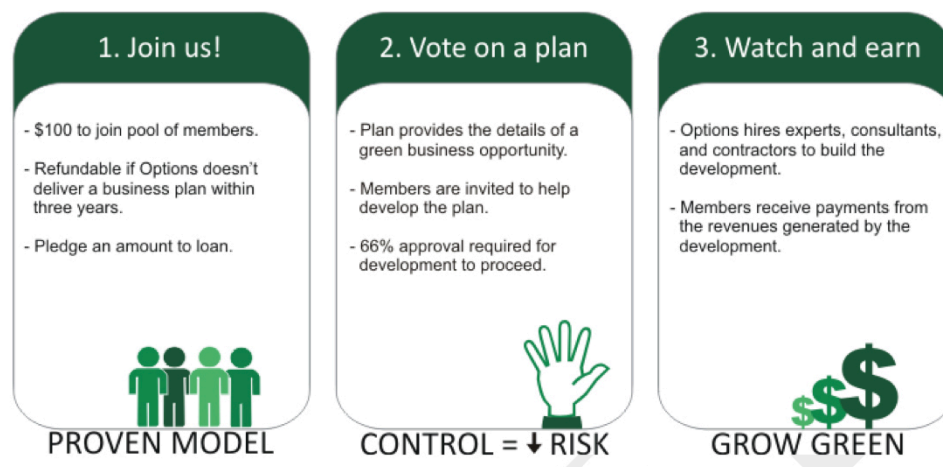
1. Join us!

- $100 to join pool of members.

- Refundable if Options doesn't deliver a business plan within three years.

- Pledge an amount to loan.

PROVEN MODEL

2. Vote on a plan

- Plan provides the details of a green business opportunity.

- Members are invited to help develop the plan.

- 66% approval required for development to proceed.

CONTROL = ↓ RISK

3. Watch and earn

- Options hires experts, consultants, and contractors to build the development.

- Members receive payments from the revenues generated by the development.

GROW GREEN